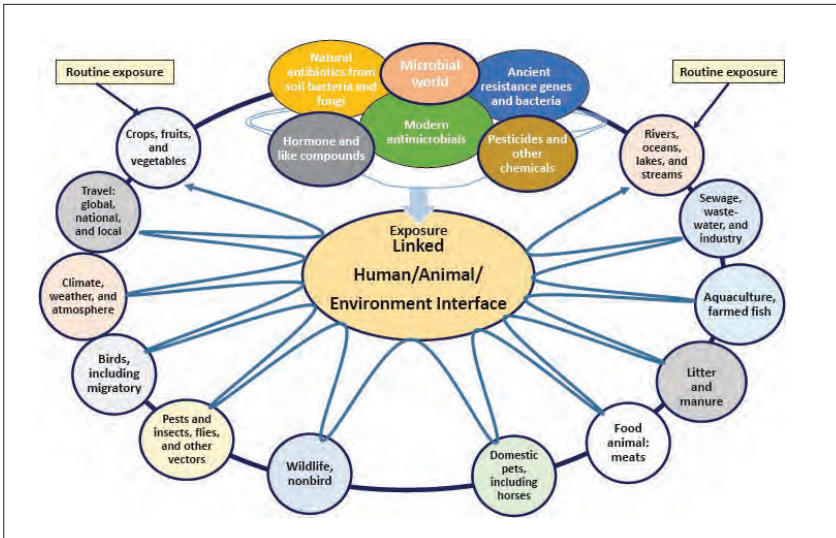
Routine exposure

Natural antibiotics from soil bacteria and fungi

Microbial world

Ancient resistance genes and bacteria

Routine exposure

Hormone and like compounds

Modern antimicrobials

Pesticides and other chemicals

Crops, fruits, and vegetables

Rivers, oceans, lakes, and streams

Travel: global, national, and local

Sewage, wastewater, and industry

Exposure
Linked
Human/Animal/
Environment Interface

Climate, weather, and atmosphere

Aquaculture, farmed fish

Birds, including migratory

Litter and manure

Pests and insects, flies, and other vectors

Food animal: meats

Wildlife, nonbird

Domestic pets, including horses